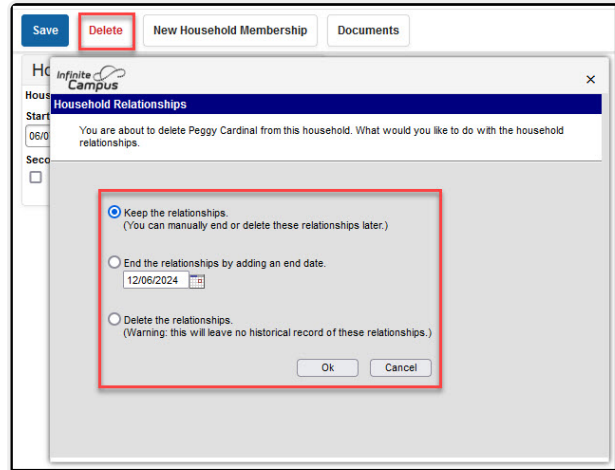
Save Delete New Household Membership Documents

Ho

Hous

Start

06/0

Seco

Infinite Campus

×

Household Relationships

You are about to delete Peggy Cardinal from this household. What would you like to do with the household relationships.

Keep the relationships.
(You can manually end or delete these relationships later.)

End the relationships by adding an end date.

12/06/2024

Delete the relationships.
(Warning: this will leave no historical record of these relationships.)

Ok Cancel